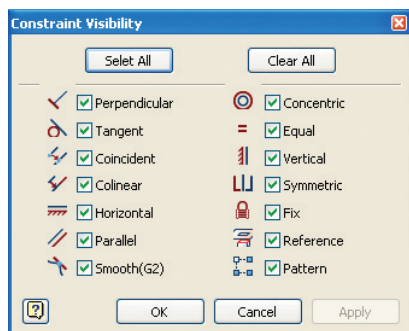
Constraint Visibility

Select All

Clear All

Perpendicular

Tangent

Coincident

Colinear

Horizontal

Parallel

Smooth(G2)

Concentric

Equal

Vertical

Symmetric

Fix

Reference

Pattern

OK

Cancel

Apply